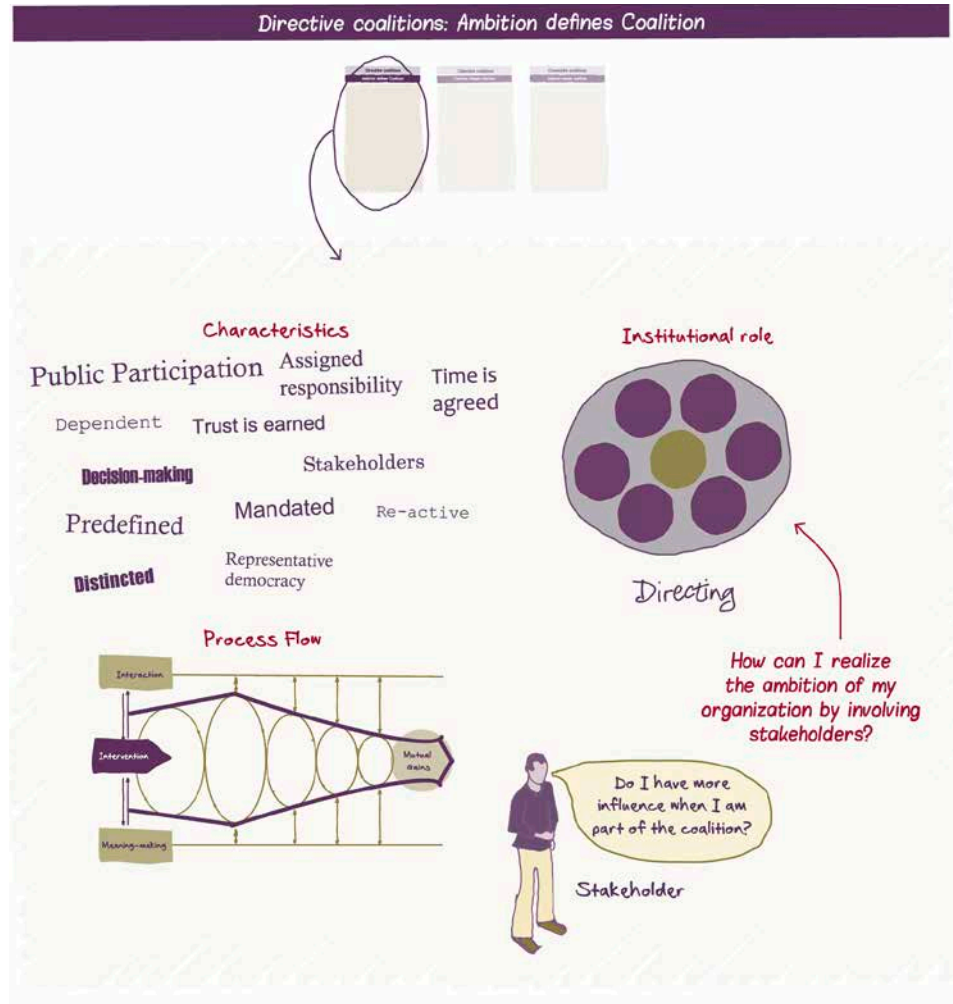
Directive coalitions: Ambition defines Coalition

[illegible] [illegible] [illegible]

Characteristics

Public Participation

Assigned responsibility

Time is agreed

Dependent

Trust is earned

Decision-making

Stakeholders

Predefined

Mandated

Re-active

Representative democracy

Distincted

Institutional role

Directing

Process Flow

Interaction

Intervention

Mutual Gains

Meaning-making

How can I realize the ambition of my organization by involving stakeholders?

Do I have more influence when I am part of the coalition?

Stakeholder